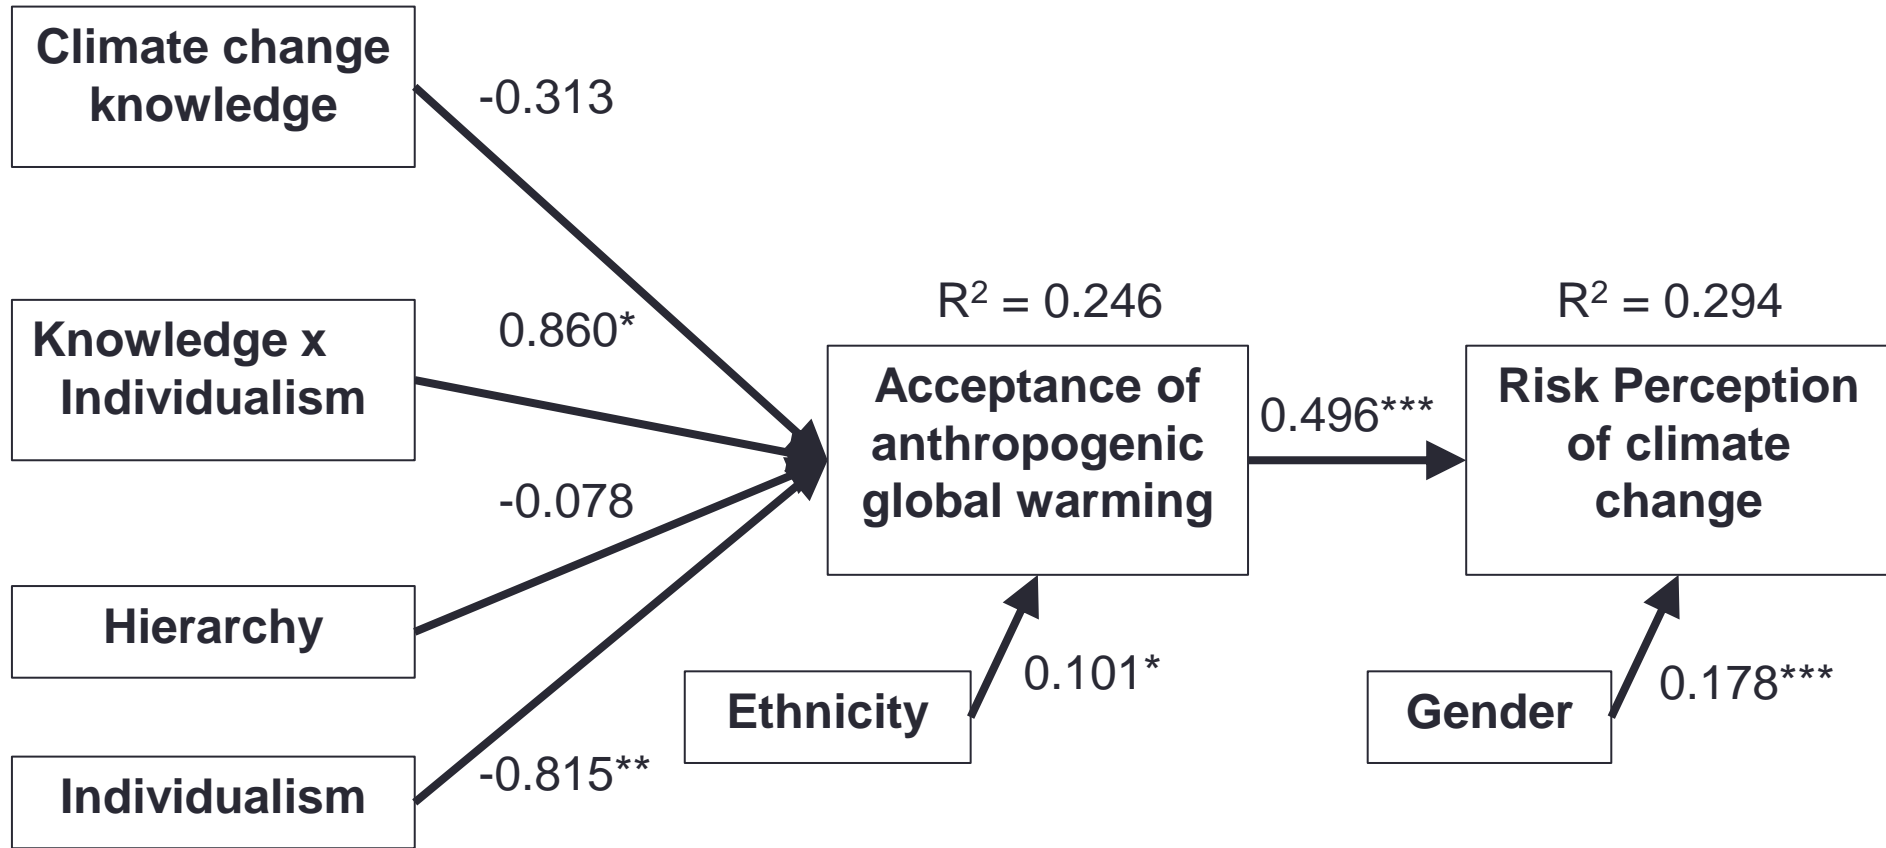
Climate change knowledge

-0.313

Knowledge x Individualism

0.860*

-0.078

Hierarchy

Individualism

-0.815**

$R^2$ = 0.246

Acceptance of anthropogenic global warming

0.496***

$R^2$ = 0.294

Risk Perception of climate change

Ethnicity

0.101*

Gender

0.178***